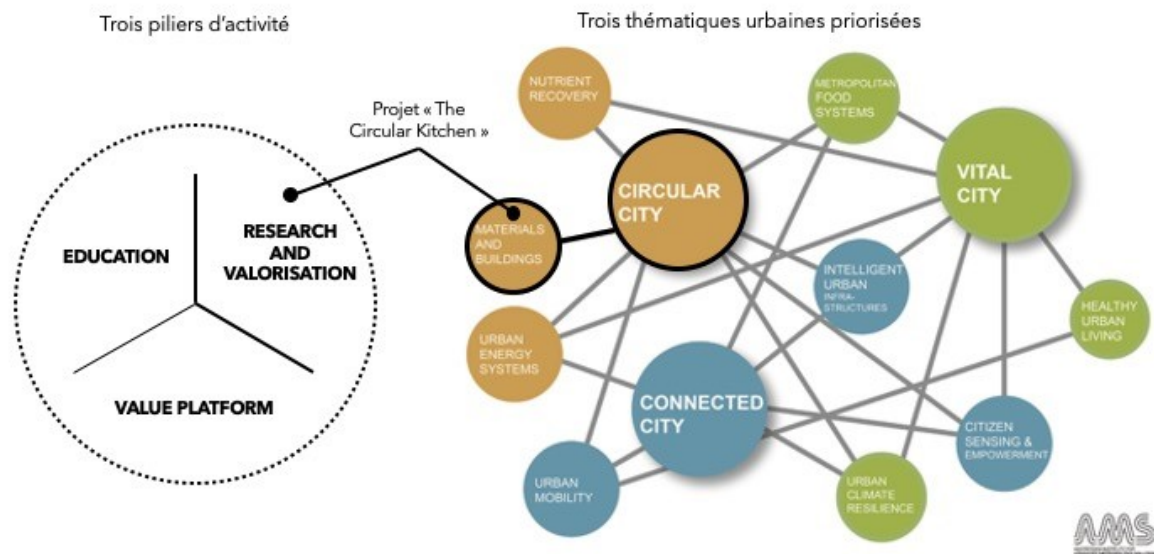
Trois piliers d'activité

EDUCATION

RESEARCH AND VALORISATION

VALUE PLATFORM

Projet « The Circular Kitchen »

Trois thématiques urbaines priorisées

NUTRIENT RECOVERY

METROPOLITAN FOOD SYSTEMS

CIRCULAR CITY

VITAL CITY

MATERIALS AND BUILDINGS

INTELLIGENT URBAN INFRA-STRUCTURES

HEALTHY URBAN LIVING

URBAN ENERGY SYSTEMS

CONNECTED CITY

CITIZEN SENSING & EMPOWERMENT

URBAN MOBILITY

URBAN CLIMATE RESILIENCE

AMS